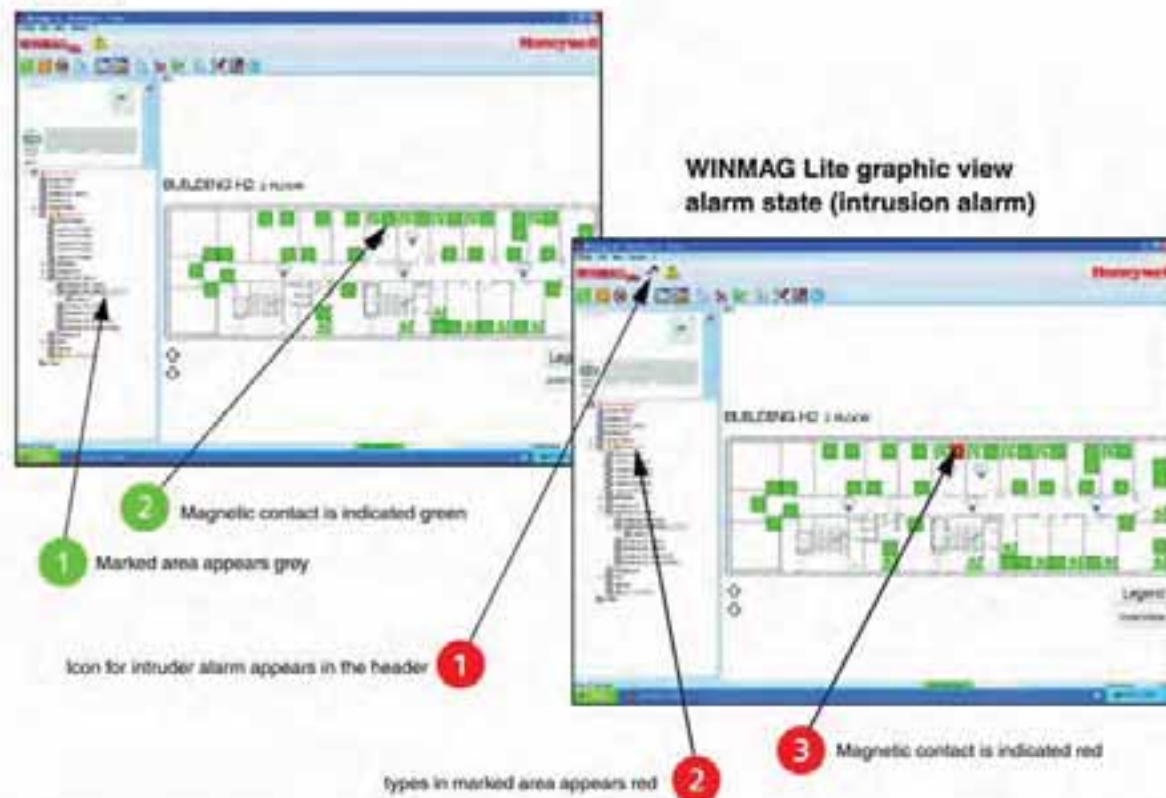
WINMAG Lite graphic view alarm state (intrusion alarm)

Honeywell

BUILDING H2 1 floor

Legend

Honeywell

BUILDING H2 1 floor

Legend

2 Magnetic contact is indicated green

1 Marked area appears grey

Icon for intruder alarm appears in the header 1

3 Magnetic contact is indicated red

types in marked area appears red 2